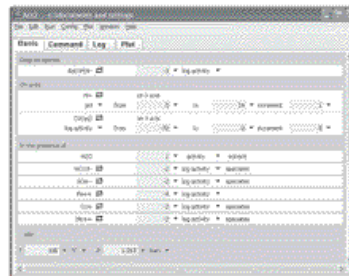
Basics | Command | Log | Plot

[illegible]

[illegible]

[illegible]

pH | from | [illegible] | to | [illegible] | increment | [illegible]

log activity | from | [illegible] | to | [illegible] | increment | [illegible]

H2O | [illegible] | activity | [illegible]

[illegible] | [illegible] | log activity | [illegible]

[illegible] | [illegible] | log activity | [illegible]

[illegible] | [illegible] | log activity | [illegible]

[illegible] | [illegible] | log activity | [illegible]

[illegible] | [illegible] | log activity | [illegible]

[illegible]